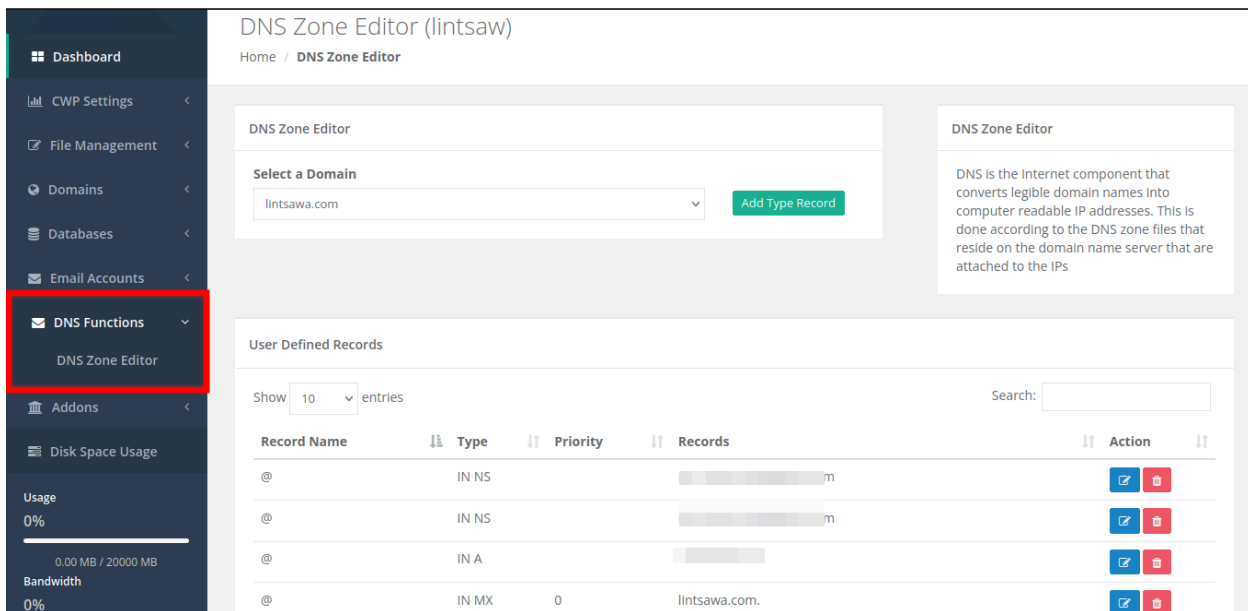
Dashboard
CWP Settings
File Management
Domains
Databases
Email Accounts
DNS Functions
DNS Zone Editor
Addons
Disk Space Usage
Usage
0%
0.00 MB / 20000 MB
Bandwidth
0%

DNS Zone Editor (lintsaw)
Home / DNS Zone Editor

DNS Zone Editor
Select a Domain
lintsawa.com
Add Type Record

DNS Zone Editor
DNS is the Internet component that converts legible domain names into computer readable IP addresses. This is done according to the DNS zone files that reside on the domain name server that are attached to the IPs

User Defined Records
Show 10 entries
Search:

| Record Name | Type | Priority | Records | Action |
|---|---|---|---|---|
| @ | IN NS | | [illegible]m | |
| @ | IN NS | | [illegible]m | |
| @ | IN A | | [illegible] | |
| @ | IN MX | 0 | lintsawa.com. | |